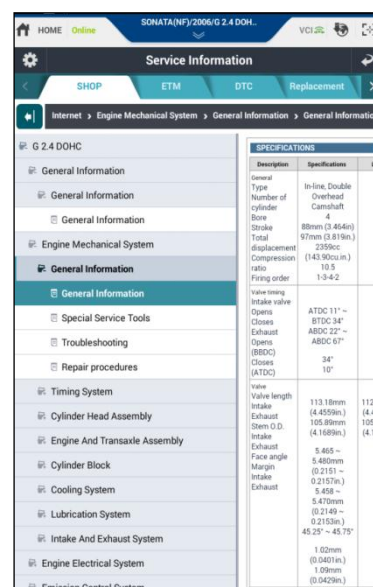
HOME Online SONATA(NF)/2006/G 2.4 DOH.. VCI

Service Information

SHOP ETM DTC Replacement

Internet › Engine Mechanical System › General Information › General Informatio

G 2.4 DOHC
General Information
General Information
General Information
Engine Mechanical System
General Information
General Information
Special Service Tools
Troubleshooting
Repair procedures
Timing System
Cylinder Head Assembly
Engine And Transaxle Assembly
Cylinder Block
Cooling System
Lubrication System
Intake And Exhaust System
Engine Electrical System

SPECIFICATIONS

| Description | Specifications | |
|---|---|---|
| General Type Number of cylinder Bore Stroke Total displacement Compression ratio Firing order | In-line, Double Overhead Camshaft 4 88mm (3.464in) 97mm (3.819in.) 2359cc (143.90cu.in.) 10.5 1-3-4-2 | |
| Valve timing Intake valve Opens Closes Exhaust Opens (BBDC) Closes (ATDC) | ATDC 11° ~ BTDC 34° ABDC 22° ~ ABDC 67° 34° 10° | |
| Valve Valve length Intake Exhaust Stem O.D. Intake Exhaust Face angle Margin Intake Exhaust | 113.18mm (4.4559in.) 105.89mm (4.1689in.) 5.465 ~ 5.480mm (0.2151 ~ 0.2157in.) 5.458 ~ 5.470mm (0.2149 ~ 0.2153in.) 45.25° ~ 45.75° 1.02mm (0.0401in.) 1.09mm (0.0429in.) | 112 (4.4 105 (4.1 |